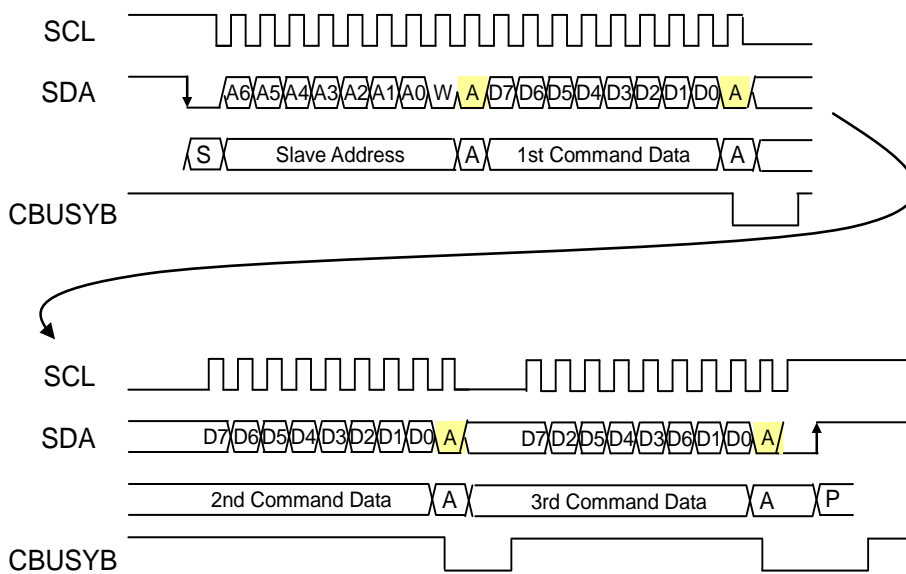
SCL

SDA A6 A5 A4 A3 A2 A1 A0 W A D7 D6 D5 D4 D3 D2 D1 D0 A

S Slave Address A 1st Command Data A

CBUSYB

SCL

SDA D7 D6 D5 D4 D3 D2 D1 D0 A D7 D2 D5 D4 D3 D6 D1 D0 A

2nd Command Data A 3rd Command Data A P

CBUSYB